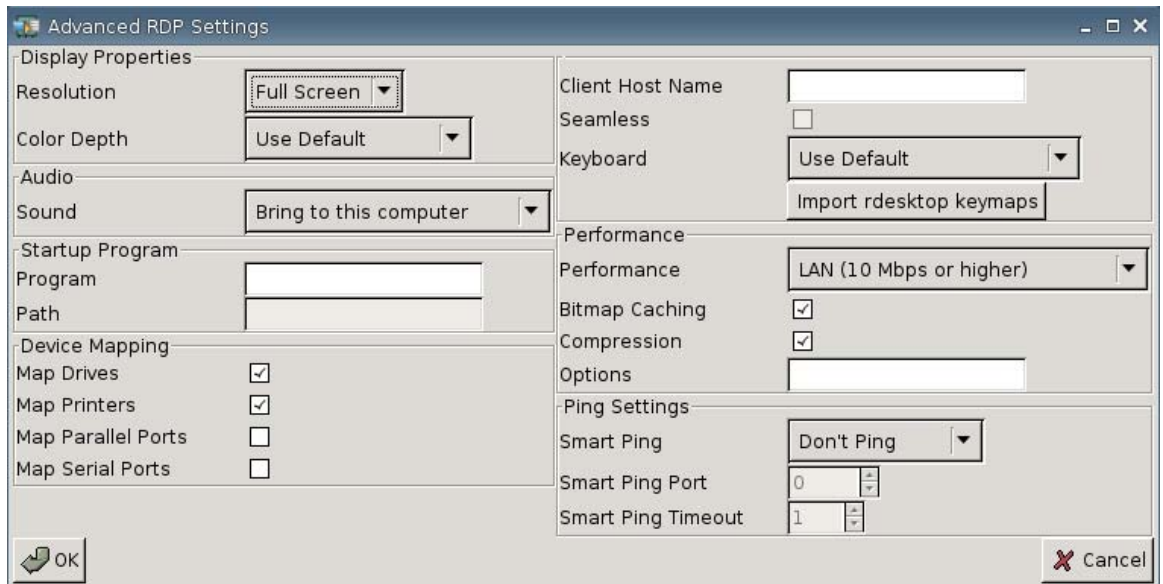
Advanced RDP Settings

Display Properties
Resolution Full Screen
Color Depth Use Default

Audio
Sound Bring to this computer

Startup Program
Program
Path

Device Mapping
Map Drives
Map Printers
Map Parallel Ports
Map Serial Ports

Client Host Name
Seamless
Keyboard Use Default
Import rdesktop keymaps

Performance
Performance LAN (10 Mbps or higher)
Bitmap Caching
Compression
Options

Ping Settings
Smart Ping Don't Ping
Smart Ping Port 0
Smart Ping Timeout 1

OK
Cancel